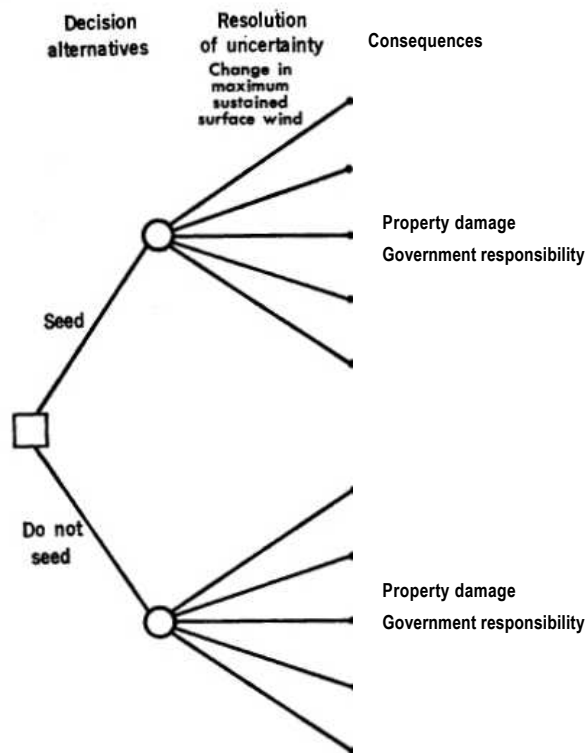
Decision alternatives

Resolution of uncertainty

Change in maximum sustained surface wind

Consequences

Property damage
Government responsibility

Seed

Do not seed

Property damage
Government responsibility